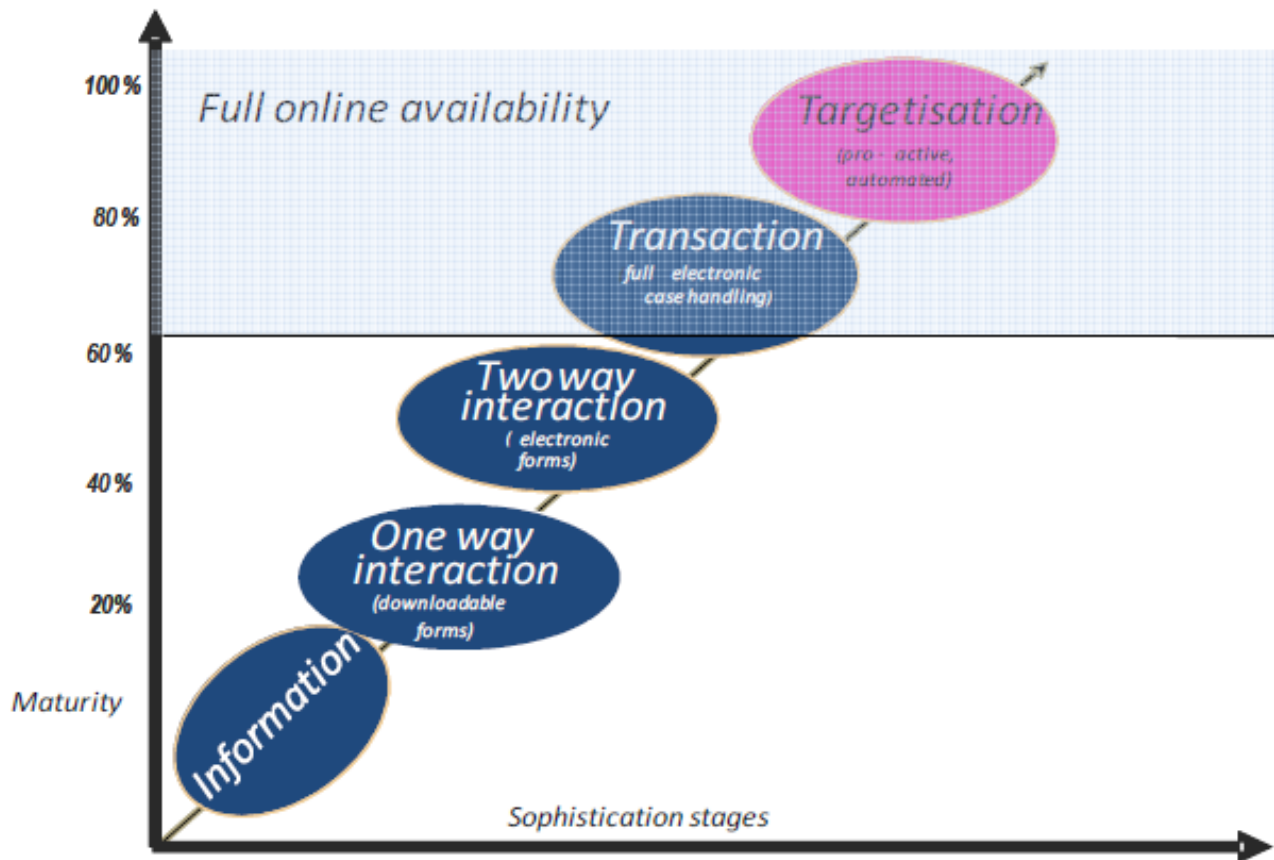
100%

Full online availability

Targetisation
(pro - active, automated)

80%

Transaction
(full electronic case handling)

60%

Two way interaction
( electronic forms)

40%

One way interaction
(downloadable forms)

20%

Maturity

Information

Sophistication stages